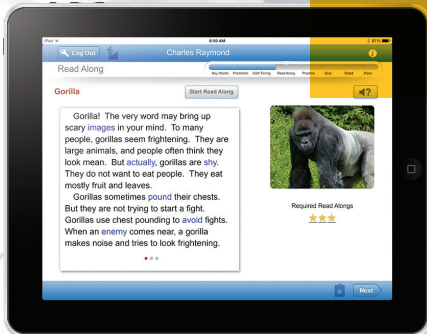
iPad
6:00 AM
87%
Log Out
Charles Raymond
i
Read Along
Key Words Prediction Gold Timing Read Along Practice Quiz Retell Rate
Gorilla
Start Read Along
?

Gorilla! The very word may bring up scary images in your mind. To many people, gorillas seem frightening. They are large animals, and people often think they look mean. But actually, gorillas are shy. They do not want to eat people. They eat mostly fruit and leaves.

Gorillas sometimes pound their chests. But they are not trying to start a fight. Gorillas use chest pounding to avoid fights. When an enemy comes near, a gorilla makes noise and tries to look frightening.

Required Read Alongs
★★★
Next